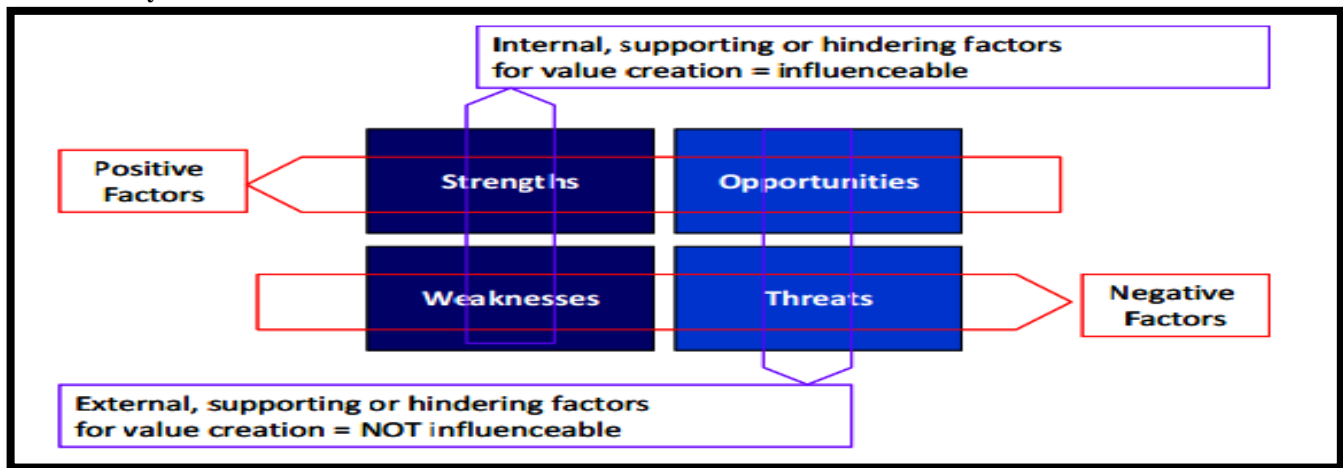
Internal, supporting or hindering factors for value creation = influenceable

Positive Factors

Strengths

Opportunities

Weaknesses

Threats

Negative Factors

External, supporting or hindering factors for value creation = NOT influenceable